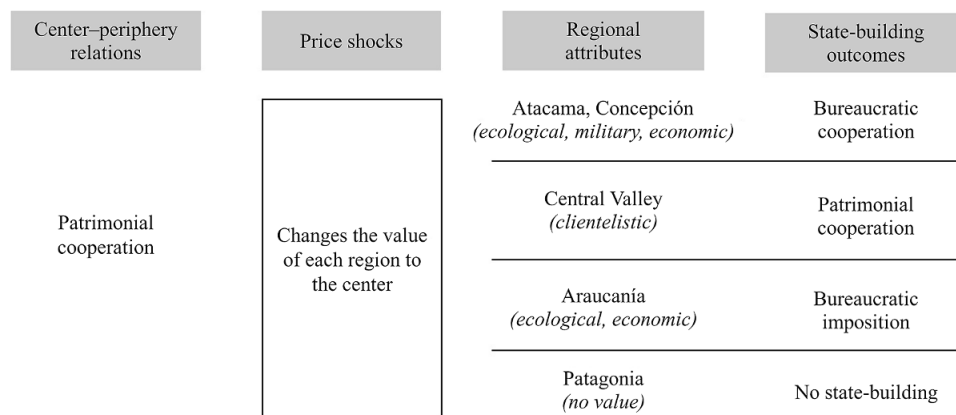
| Center–periphery relations | Price shocks | Regional attributes | State-building outcomes |
|---|---|---|---|
| Patrimonial cooperation | Changes the value of each region to the center | Atacama, Concepción *(ecological, military, economic)* | Bureaucratic cooperation |
| | | Central Valley *(clientelistic)* | Patrimonial cooperation |
| | | Araucanía *(ecological, economic)* | Bureaucratic imposition |
| | | Patagonia *(no value)* | No state-building |